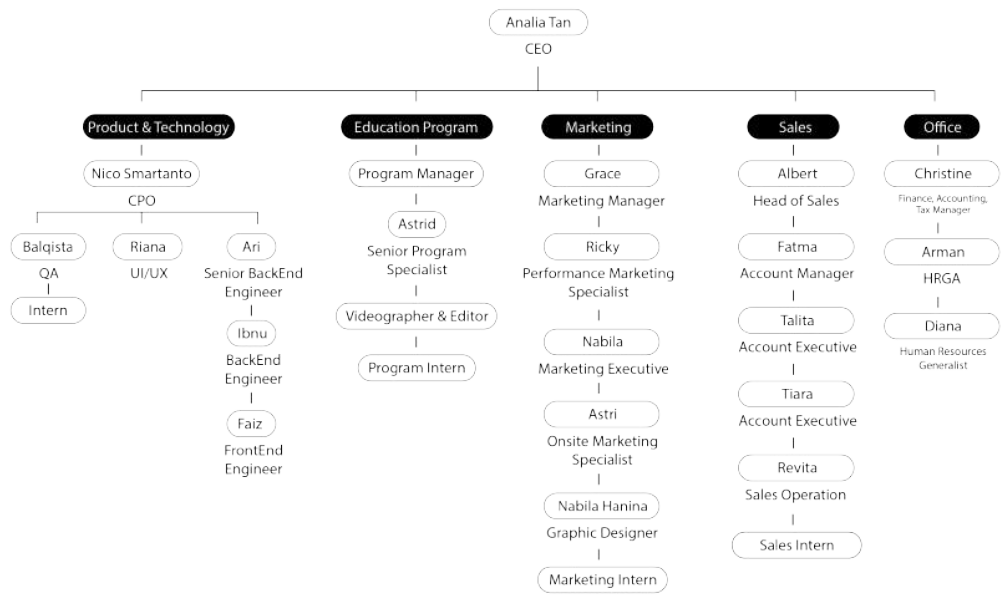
Analia Tan
CEO

Product & Technology

Nico Smartanto
CPO

Balqista
QA

Intern

Riana
UI/UX

Ari
Senior BackEnd Engineer

Ibnu
BackEnd Engineer

Faiz
FrontEnd Engineer

Education Program

Program Manager

Astrid
Senior Program Specialist

Videographer & Editor

Program Intern

Marketing

Grace
Marketing Manager

Ricky
Performance Marketing Specialist

Nabila
Marketing Executive

Astri
Onsite Marketing Specialist

Nabila Hanina
Graphic Designer

Marketing Intern

Sales

Albert
Head of Sales

Fatma
Account Manager

Talita
Account Executive

Tiara
Account Executive

Revita
Sales Operation

Sales Intern

Office

Christine
Finance, Accounting, Tax Manager

Arman
HRGA

Diana
Human Resources Generalist